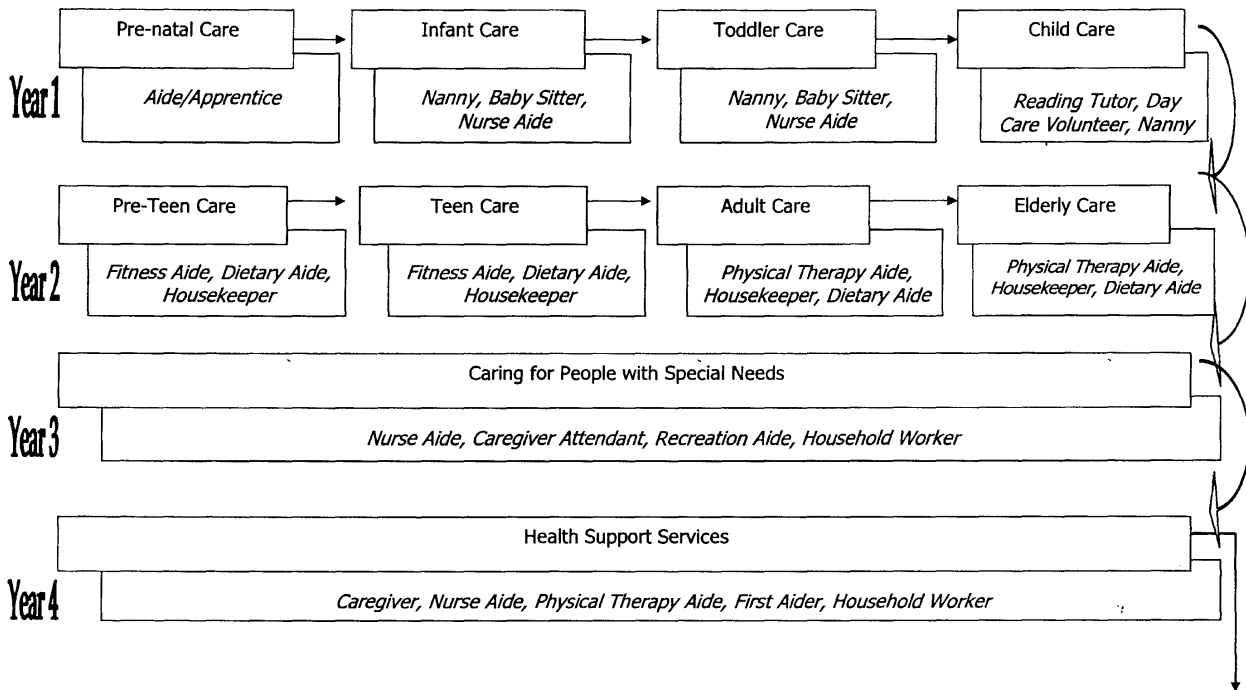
Year 1

Pre-natal Care
Aide/Apprentice

Infant Care
Nanny, Baby Sitter, Nurse Aide

Toddler Care
Nanny, Baby Sitter, Nurse Aide

Child Care
Reading Tutor, Day Care Volunteer, Nanny

Year 2

Pre-Teen Care
Fitness Aide, Dietary Aide, Housekeeper

Teen Care
Fitness Aide, Dietary Aide, Housekeeper

Adult Care
Physical Therapy Aide, Housekeeper, Dietary Aide

Elderly Care
Physical Therapy Aide, Housekeeper, Dietary Aide

Year 3

Caring for People with Special Needs
Nurse Aide, Caregiver Attendant, Recreation Aide, Household Worker

Year 4

Health Support Services
Caregiver, Nurse Aide, Physical Therapy Aide, First Aider, Household Worker